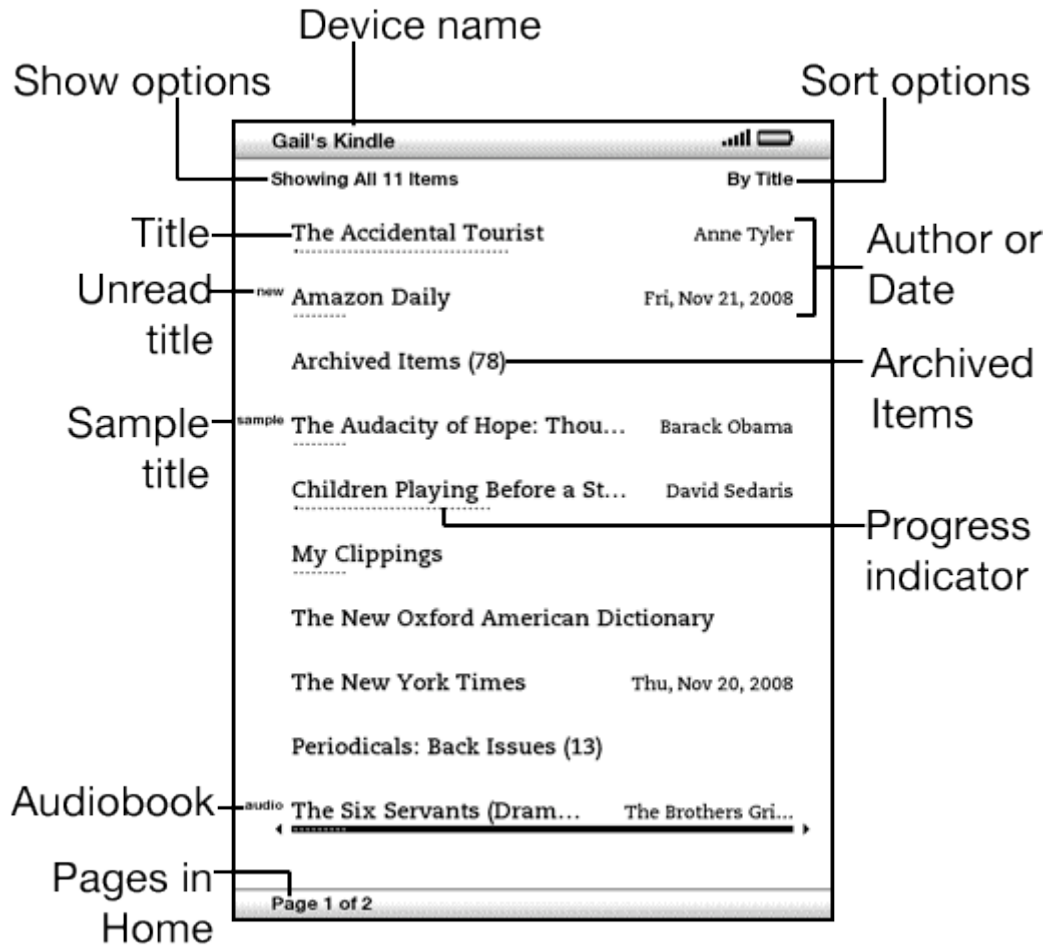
Device name

Show options

Sort options

Gail's Kindle

Showing All 11 Items

By Title

Title

The Accidental Tourist

Anne Tyler

Author or Date

Unread title

new

Amazon Daily

Fri, Nov 21, 2008

Archived Items (78)

Archived Items

Sample title

sample

The Audacity of Hope: Thou...

Barack Obama

Children Playing Before a St...

David Sedaris

Progress indicator

My Clippings

The New Oxford American Dictionary

The New York Times

Thu, Nov 20, 2008

Periodicals: Back Issues (13)

Audiobook

audio

The Six Servants (Dram...

The Brothers Gri...

Pages in Home

Page 1 of 2